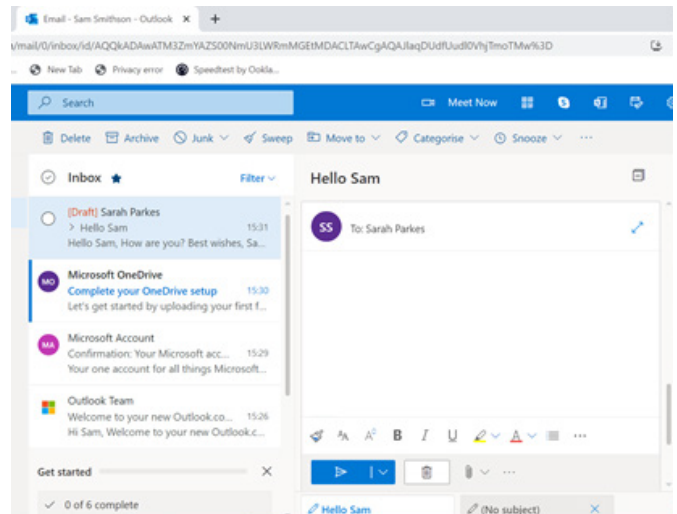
Email - Sam Smithson - Outlook ×
+
/mail/0/inbox/id/AQQkADAwATM3ZmYAZS00NmU3LWRmMGEtMDACLTAwCgAQAJlaqDUdfUudl0VhjTmoTMw%3D
New Tab
Privacy error
Speedtest by Ookla...
Search
Meet Now
Delete
Archive
Junk
Sweep
Move to
Categorise
Snooze
...
Inbox
Filter
[Draft] Sarah Parkes
> Hello Sam
15:31
Hello Sam, How are you? Best wishes, Sa...
MO
Microsoft OneDrive
Complete your OneDrive setup
15:30
Let's get started by uploading your first f...
MA
Microsoft Account
Confirmation: Your Microsoft acc...
15:29
Your one account for all things Microsoft...
Outlook Team
Welcome to your new Outlook.co...
15:26
Hi Sam, Welcome to your new Outlook.c...
Get started
0 of 6 complete
Hello Sam
SS
To: Sarah Parkes
B
I
U
...
...
Hello Sam
(No subject)
×